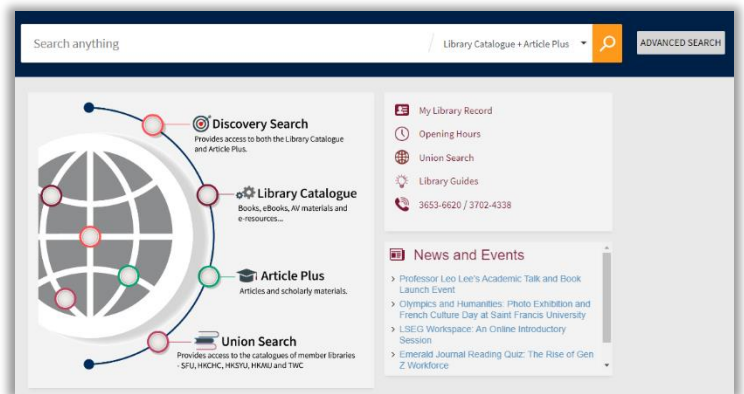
Search anything

Library Catalogue + Article Plus

ADVANCED SEARCH

Discovery Search
Provides access to both the Library Catalogue and Article Plus.

Library Catalogue
Books, eBooks, AV materials and e-resources...

Article Plus
Articles and scholarly materials.

Union Search
Provides access to the catalogues of member libraries - SFU, HKCHC, HKSYU, HKMU and TWC

My Library Record

Opening Hours

Union Search

Library Guides

3653-6620 / 3702-4338

News and Events

> Professor Leo Lee's Academic Talk and Book Launch Event
> Olympics and Humanities: Photo Exhibition and French Culture Day at Saint Francis University
> LSEG Workspace: An Online Introductory Session
> Emerald Journal Reading Quiz: The Rise of Gen Z Workforce